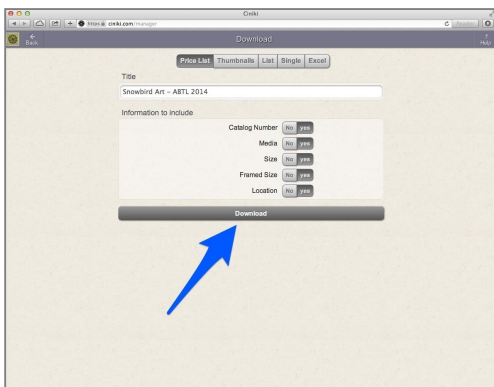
Ciniki

https ciniki.com/manager

Reader

Back

Download

Help

Price List Thumbnails List Single Excel

Title

Snowbird Art - ABTL 2014

Information to include

Catalog Number No yes

Media No yes

Size No yes

Framed Size No yes

Location No yes

Download